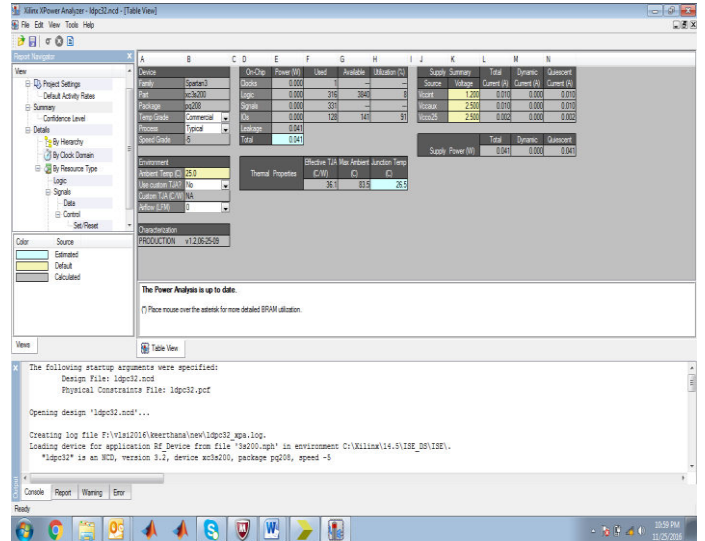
Xilinx XPower Analyzer - ldpc32.ncd - [Table View]

File Edit View Tools Help

Report Navigator

View

Project Settings
Default Activity Rates
Summary
Confidence Level
Details
By Hierarchy
By Clock Domain
By Resource Type
Logic
Signals
Data
Control
Set/Reset

| Color | Source |
|---|---|
| | Estimated |
| | Default |
| | Calculated |

Views

| | A | B |
|---|---|---|
| | Device | |
| | Family | Spartan3 |
| | Part | xc3s200 |
| | Package | pq208 |
| | Temp Grade | Commercial |
| | Process | Typical |
| | Speed Grade | -5 |

| On-Chip | Power (W) | Used | Available | Utilization (%) |
|---|---|---|---|---|
| Clocks | 0.000 | 1 | --- | --- |
| Logic | 0.000 | 316 | 3840 | 8 |
| Signals | 0.000 | 331 | --- | --- |
| IOs | 0.000 | 128 | 141 | 91 |
| Leakage | 0.041 | | | |
| Total | 0.041 | | | |

| Supply Source | Summary Voltage | Total Current (A) | Dynamic Current (A) | Quiescent Current (A) |
|---|---|---|---|---|
| Vccint | 1.200 | 0.010 | 0.000 | 0.010 |
| Vccaux | 2.500 | 0.010 | 0.000 | 0.010 |
| Vcco25 | 2.500 | 0.002 | 0.000 | 0.002 |

| | Total | Dynamic | Quiescent |
|---|---|---|---|
| Supply Power (W) | 0.041 | 0.000 | 0.041 |

Environment
Ambient Temp (C) 25.0
Use custom TJA? No
Custom TJA (C/W) NA
Airflow (LFM) 0

| Thermal Properties | Effective TJA (C/W) | Max Ambient (C) | Junction Temp (C) |
|---|---|---|---|
| | 36.1 | 83.5 | 26.5 |

Characterization
PRODUCTION v1.2,06-25-09

The Power Analysis is up to date.

(*) Place mouse over the asterisk for more detailed BRAM utilization.

Table View

The following startup arguments were specified:
Design File: ldpc32.ncd
Physical Constraints File: ldpc32.pcf

Opening design 'ldpc32.ncd'...

Creating log file F:\vlsi2016\keerthana\new\ldpc32_xpa.log.
Loading device for application Rf_Device from file '3s200.nph' in environment C:\Xilinx\14.5\ISE_DS\ISE\.
"ldpc32" is an NCD, version 3.2, device xc3s200, package pq208, speed -5

Console Report Warning Error

Ready

10:59 PM
11/25/2016